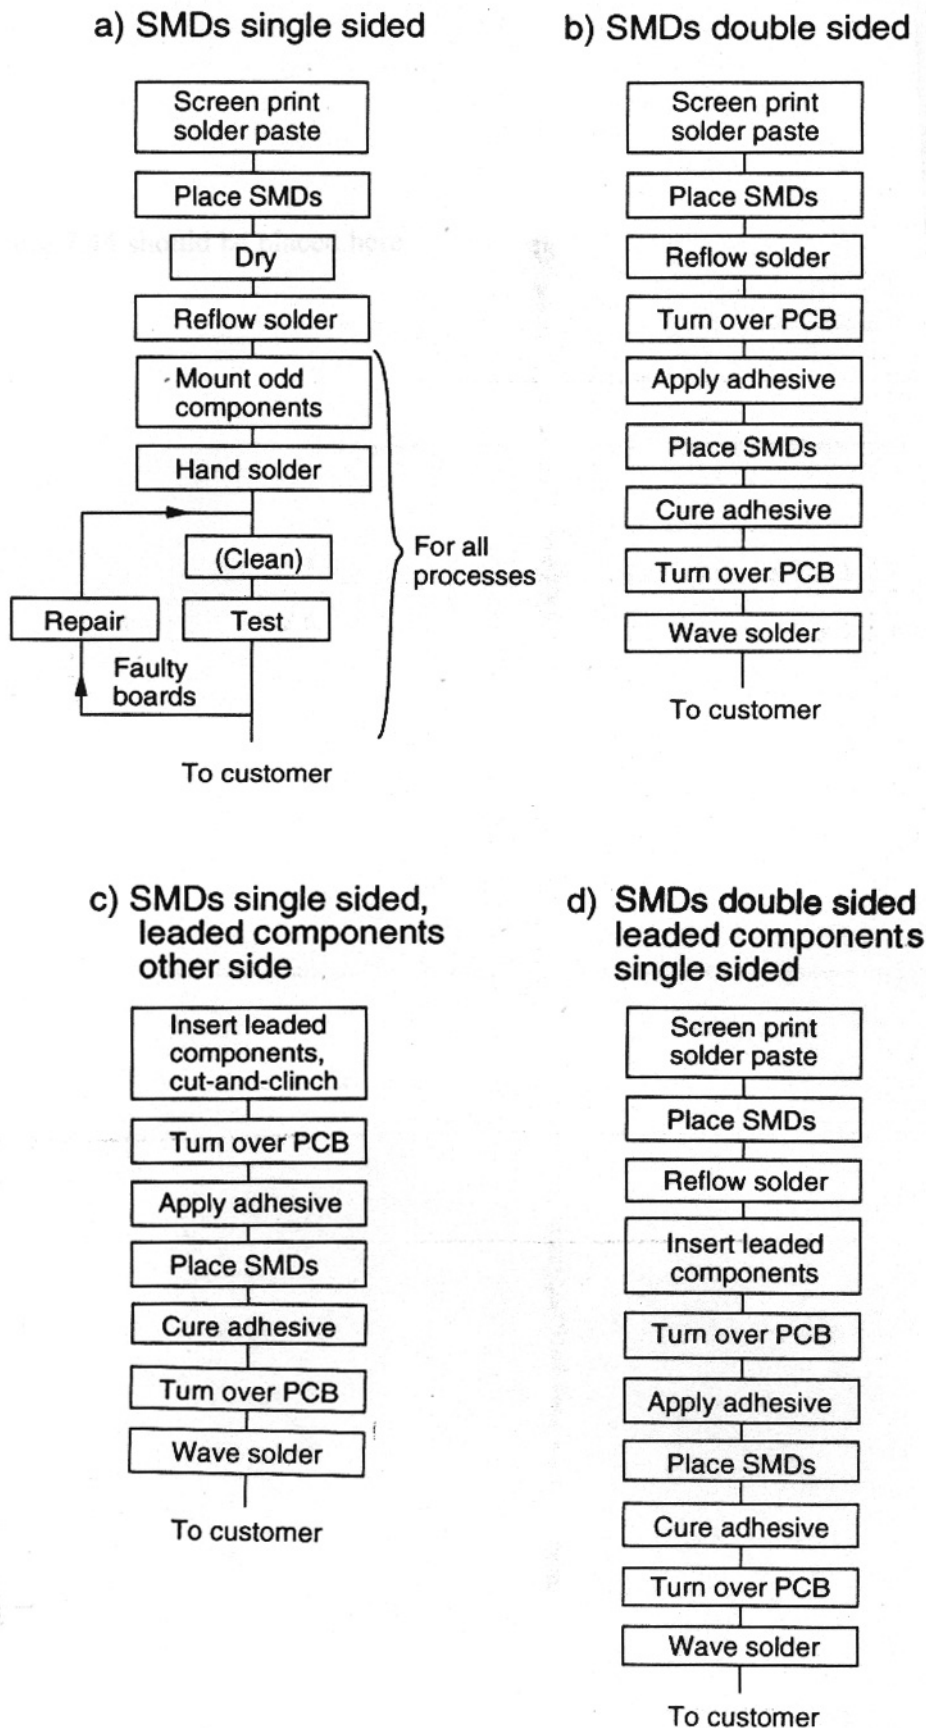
a) SMDs single sided

Screen print solder paste

Place SMDs

Dry

Reflow solder

Mount odd components

Hand solder

(Clean)

Repair

Test

Faulty boards

For all processes

To customer

b) SMDs double sided

Screen print solder paste

Place SMDs

Reflow solder

Turn over PCB

Apply adhesive

Place SMDs

Cure adhesive

Turn over PCB

Wave solder

To customer

c) SMDs single sided, leaded components other side

Insert leaded components, cut-and-clinch

Turn over PCB

Apply adhesive

Place SMDs

Cure adhesive

Turn over PCB

Wave solder

To customer

d) SMDs double sided leaded components single sided

Screen print solder paste

Place SMDs

Reflow solder

Insert leaded components

Turn over PCB

Apply adhesive

Place SMDs

Cure adhesive

Turn over PCB

Wave solder

To customer